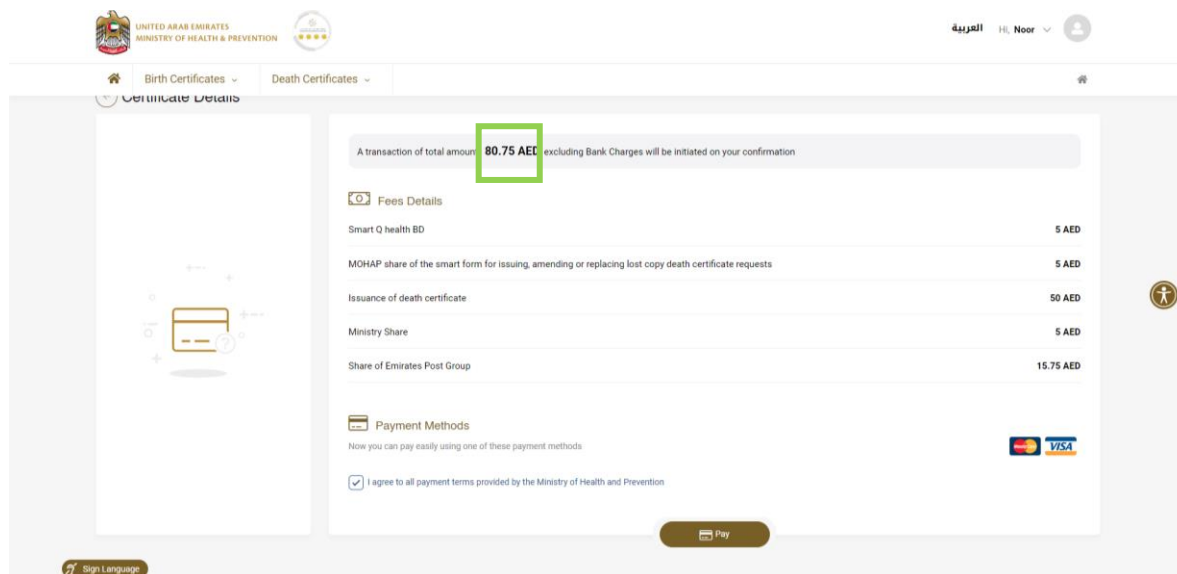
UNITED ARAB EMIRATES
MINISTRY OF HEALTH & PREVENTION

العربية Hi, Noor

Birth Certificates Death Certificates

Certificate Details

A transaction of total amount 80.75 AED excluding Bank Charges will be initiated on your confirmation

Fees Details

| | |
|---|---|
| Smart Q health BD | 5 AED |
| MOHAP share of the smart form for issuing, amending or replacing lost copy death certificate requests | 5 AED |
| Issuance of death certificate | 50 AED |
| Ministry Share | 5 AED |
| Share of Emirates Post Group | 15.75 AED |

Payment Methods

Now you can pay easily using one of these payment methods

VISA

I agree to all payment terms provided by the Ministry of Health and Prevention

Pay

Sign Language